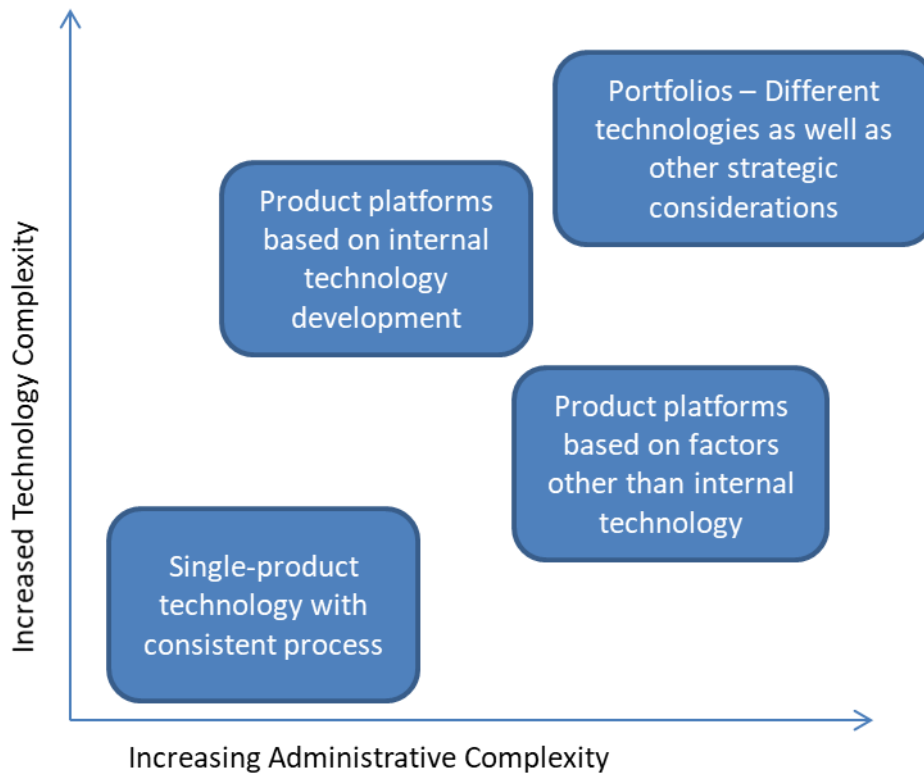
Increased Technology Complexity

Portfolios – Different technologies as well as other strategic considerations

Product platforms based on internal technology development

Product platforms based on factors other than internal technology

Single-product technology with consistent process

Increasing Administrative Complexity